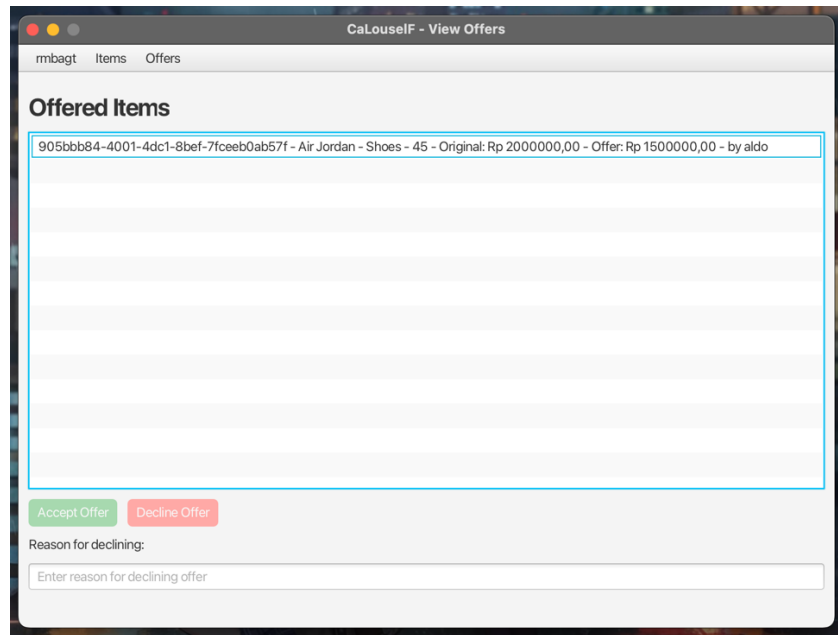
CaLouselF - View Offers

rmbagt Items Offers

Offered Items

905bbb84-4001-4dc1-8bef-7fceeb0ab57f - Air Jordan - Shoes - 45 - Original: Rp 2000000,00 - Offer: Rp 1500000,00 - by aldo

Accept Offer Decline Offer

Reason for declining:

Enter reason for declining offer